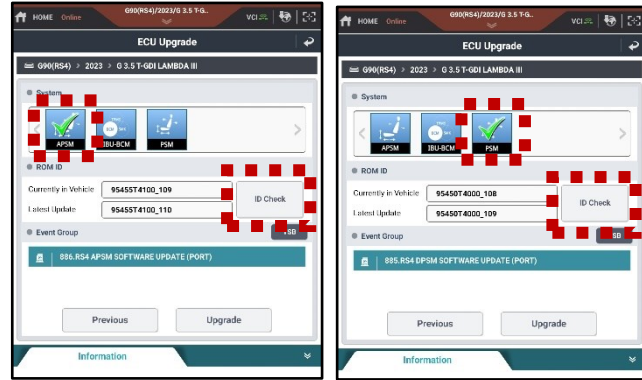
HOME Online G90(RS4)/2023/G 3.5 T-G.. VCI

ECU Upgrade

G90(RS4) > 2023 > G 3.5 T-GDI LAMBDA III

System

APSM IBU-BCM PSM

ROM ID

Currently in Vehicle 95455T4100_109

Latest Update 95455T4100_110

ID Check

USB

Event Group

886.RS4 APSM SOFTWARE UPDATE (PORT)

Previous Upgrade

Information

HOME Online G90(RS4)/2023/G 3.5 T-G.. VCI

ECU Upgrade

G90(RS4) > 2023 > G 3.5 T-GDI LAMBDA III

System

APSM IBU-BCM PSM

ROM ID

Currently in Vehicle 95450T4000_108

Latest Update 95450T4000_109

ID Check

USB

Event Group

885.RS4 DPSM SOFTWARE UPDATE (PORT)

Previous Upgrade

Information